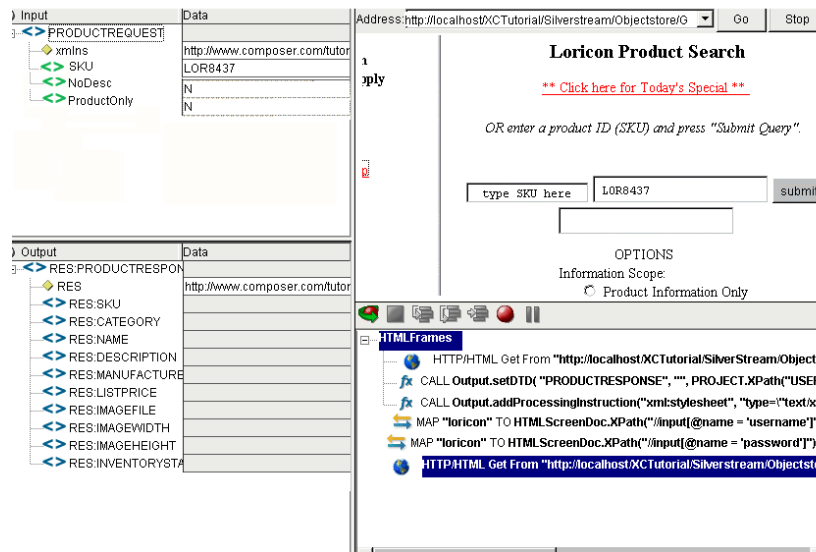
Input | Data
PRODUCTREQUEST
xmlns http://www.composer.com/tutor
SKU LOR8437
NoDesc N
ProductOnly N

Output | Data
RES:PRODUCTRESPON
RES http://www.composer.com/tutor
RES:SKU
RES:CATEGORY
RES:NAME
RES:DESCRIPTION
RES:MANUFACTURE
RES:LISTPRICE
RES:IMAGEFILE
RES:IMAGEWIDTH
RES:IMAGEHEIGHT
RES:INVENTORYSTA

Address: http://localhost/XCTutorial/Silverstream/Objectstore/G
Go
Stop

a
pply
p

Loricon Product Search

** Click here for Today's Special **

OR enter a product ID (SKU) and press "Submit Query".

type SKU here
LOR8437
submi

OPTIONS
Information Scope:
Product Information Only

HTMLFrames
HTTP/HTML Get From "http://localhost/XCTutorial/SilverStream/Object
CALL Output.setDTD( "PRODUCTRESPONSE", "", PROJECT.XPath("USE
CALL Output.addProcessingInstruction("xml:stylesheet", "type=\"text/x
MAP "loricon" TO HTMLScreenDoc.XPath("//input[@name = 'username']"
MAP "loricon" TO HTMLScreenDoc.XPath("//input[@name = 'password']")
HTTP/HTML Get From "http://localhost/XCTutorial/Silverstream/Objectsto